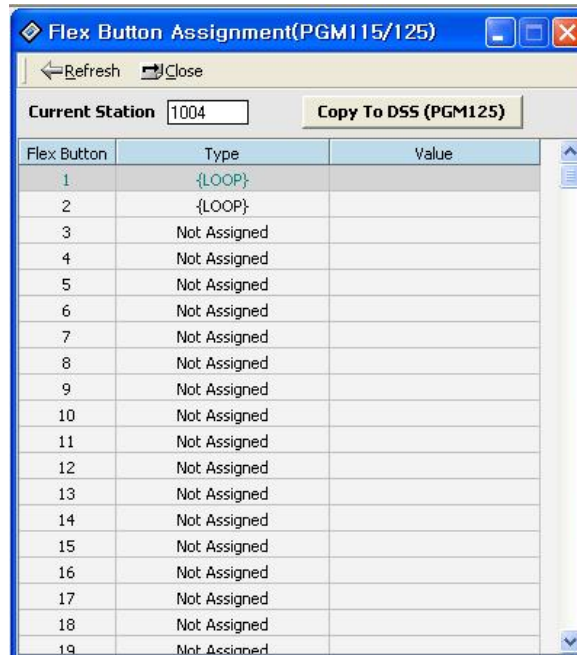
Flex Button Assignment(PGM115/125)

Refresh Close

Current Station 1004

Copy To DSS (PGM125)

| Flex Button | Type | Value |
|---|---|---|
| 1 | {LOOP} | |
| 2 | {LOOP} | |
| 3 | Not Assigned | |
| 4 | Not Assigned | |
| 5 | Not Assigned | |
| 6 | Not Assigned | |
| 7 | Not Assigned | |
| 8 | Not Assigned | |
| 9 | Not Assigned | |
| 10 | Not Assigned | |
| 11 | Not Assigned | |
| 12 | Not Assigned | |
| 13 | Not Assigned | |
| 14 | Not Assigned | |
| 15 | Not Assigned | |
| 16 | Not Assigned | |
| 17 | Not Assigned | |
| 18 | Not Assigned | |
| 19 | Not Assigned | |